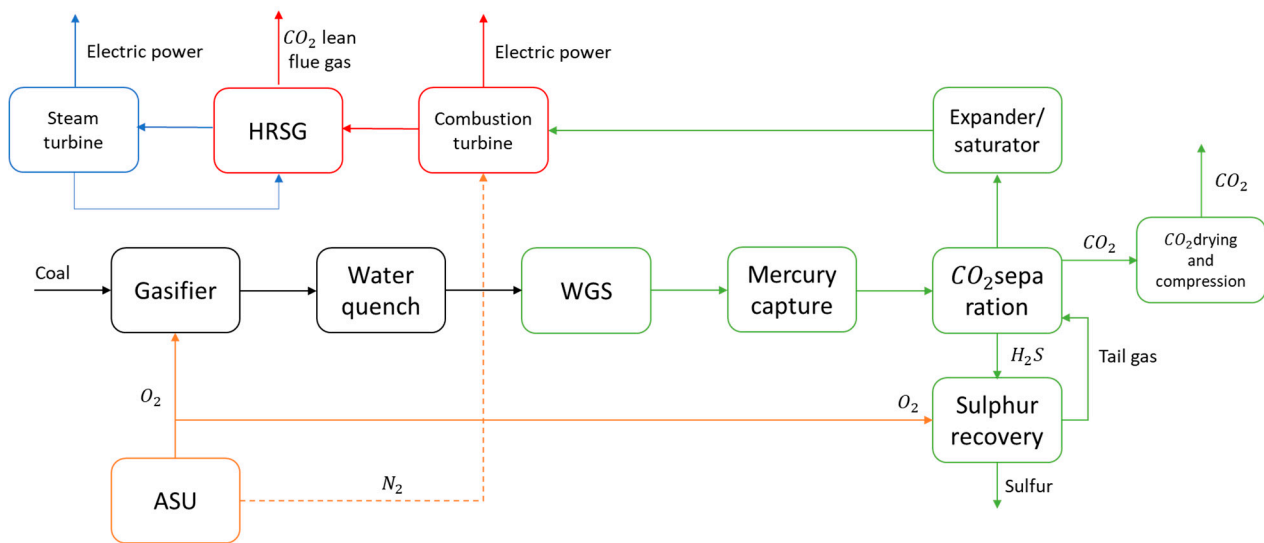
Electric power

$CO_2$ lean flue gas

Electric power

Steam turbine

HRSG

Combustion turbine

Expander/ saturator

$CO_2$

$CO_2$

$CO_2$drying and compression

Coal

Gasifier

Water quench

WGS

Mercury capture

$CO_2$sepa ration

$H_2S$

Tail gas

$O_2$

$O_2$

Sulphur recovery

ASU

$N_2$

Sulfur